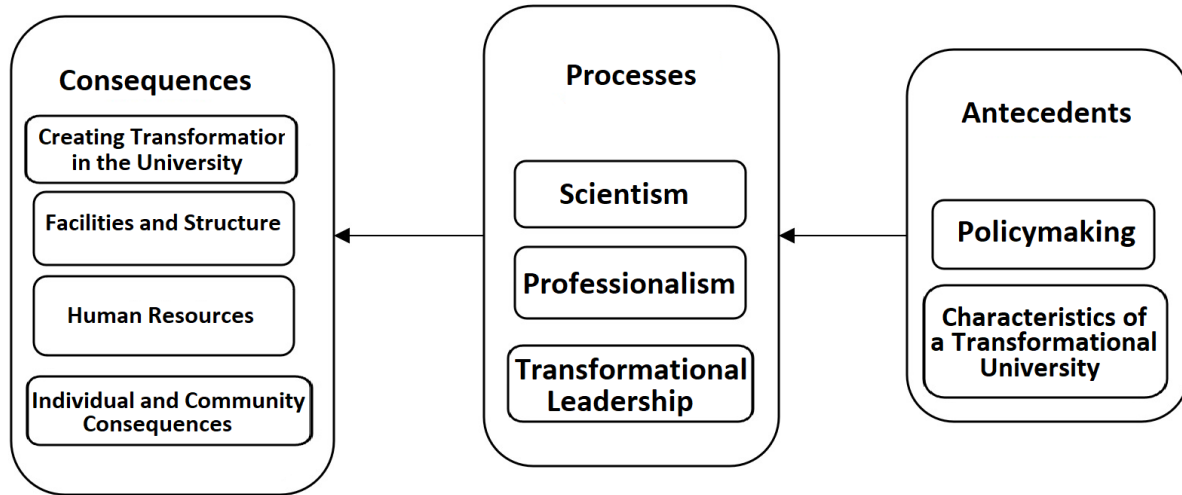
Consequences

Creating Transformatior in the University

Facilities and Structure

Human Resources

Individual and Community Consequences

Processes

Scientism

Professionalism

Transformational Leadership

Antecedents

Policymaking

Characteristics of a Transformational University